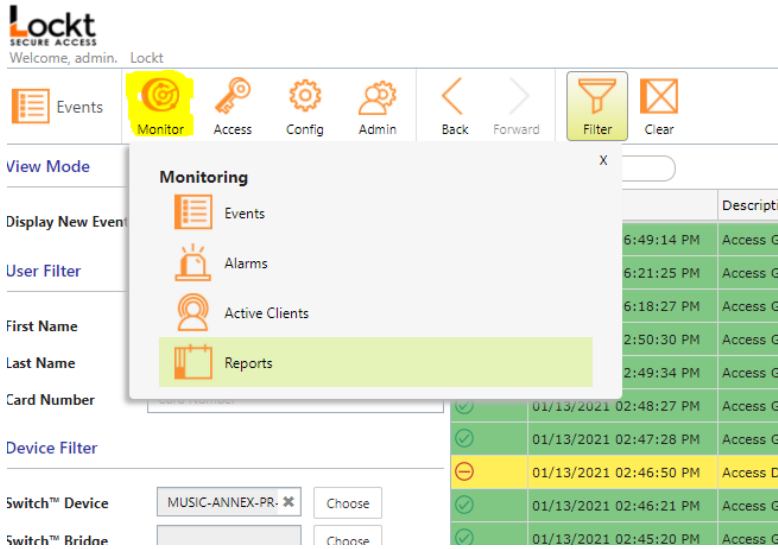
Lockt
SECURE ACCESS
Welcome, admin. Lockt

Events
Monitor
Access
Config
Admin
Back
Forward
Filter
Clear

View Mode
Display New Event
User Filter
First Name
Last Name
Card Number
Device Filter
Switch™ Device
MUSIC-ANNEX-PR-
Choose
Switch™ Bridge
Choose

Monitoring
Events
Alarms
Active Clients
Reports
X

| | | Descripti |
|---|---|---|
| | 6:49:14 PM | Access G |
| | 6:21:25 PM | Access G |
| | 6:18:27 PM | Access G |
| | 2:50:30 PM | Access G |
| | 2:49:34 PM | Access G |
| | 01/13/2021 02:48:27 PM | Access G |
| | 01/13/2021 02:47:28 PM | Access G |
| | 01/13/2021 02:46:50 PM | Access D |
| | 01/13/2021 02:46:21 PM | Access G |
| | 01/13/2021 02:45:20 PM | Access G |